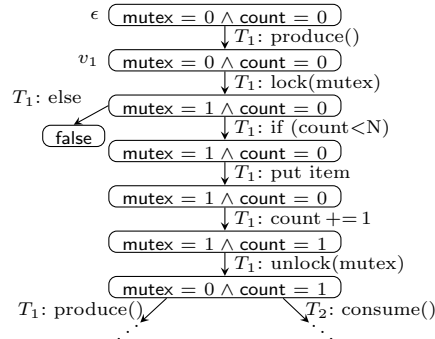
$\epsilon$ mutex = 0 $\wedge$ count = 0

$T_1$: produce()

$v_1$ mutex = 0 $\wedge$ count = 0

$T_1$: lock(mutex)

$T_1$: else

mutex = 1 $\wedge$ count = 0

false

$T_1$: if (count<N)

mutex = 1 $\wedge$ count = 0

$T_1$: put item

mutex = 1 $\wedge$ count = 0

$T_1$: count += 1

mutex = 1 $\wedge$ count = 1

$T_1$: unlock(mutex)

mutex = 0 $\wedge$ count = 1

$T_1$: produce()

$T_2$: consume()